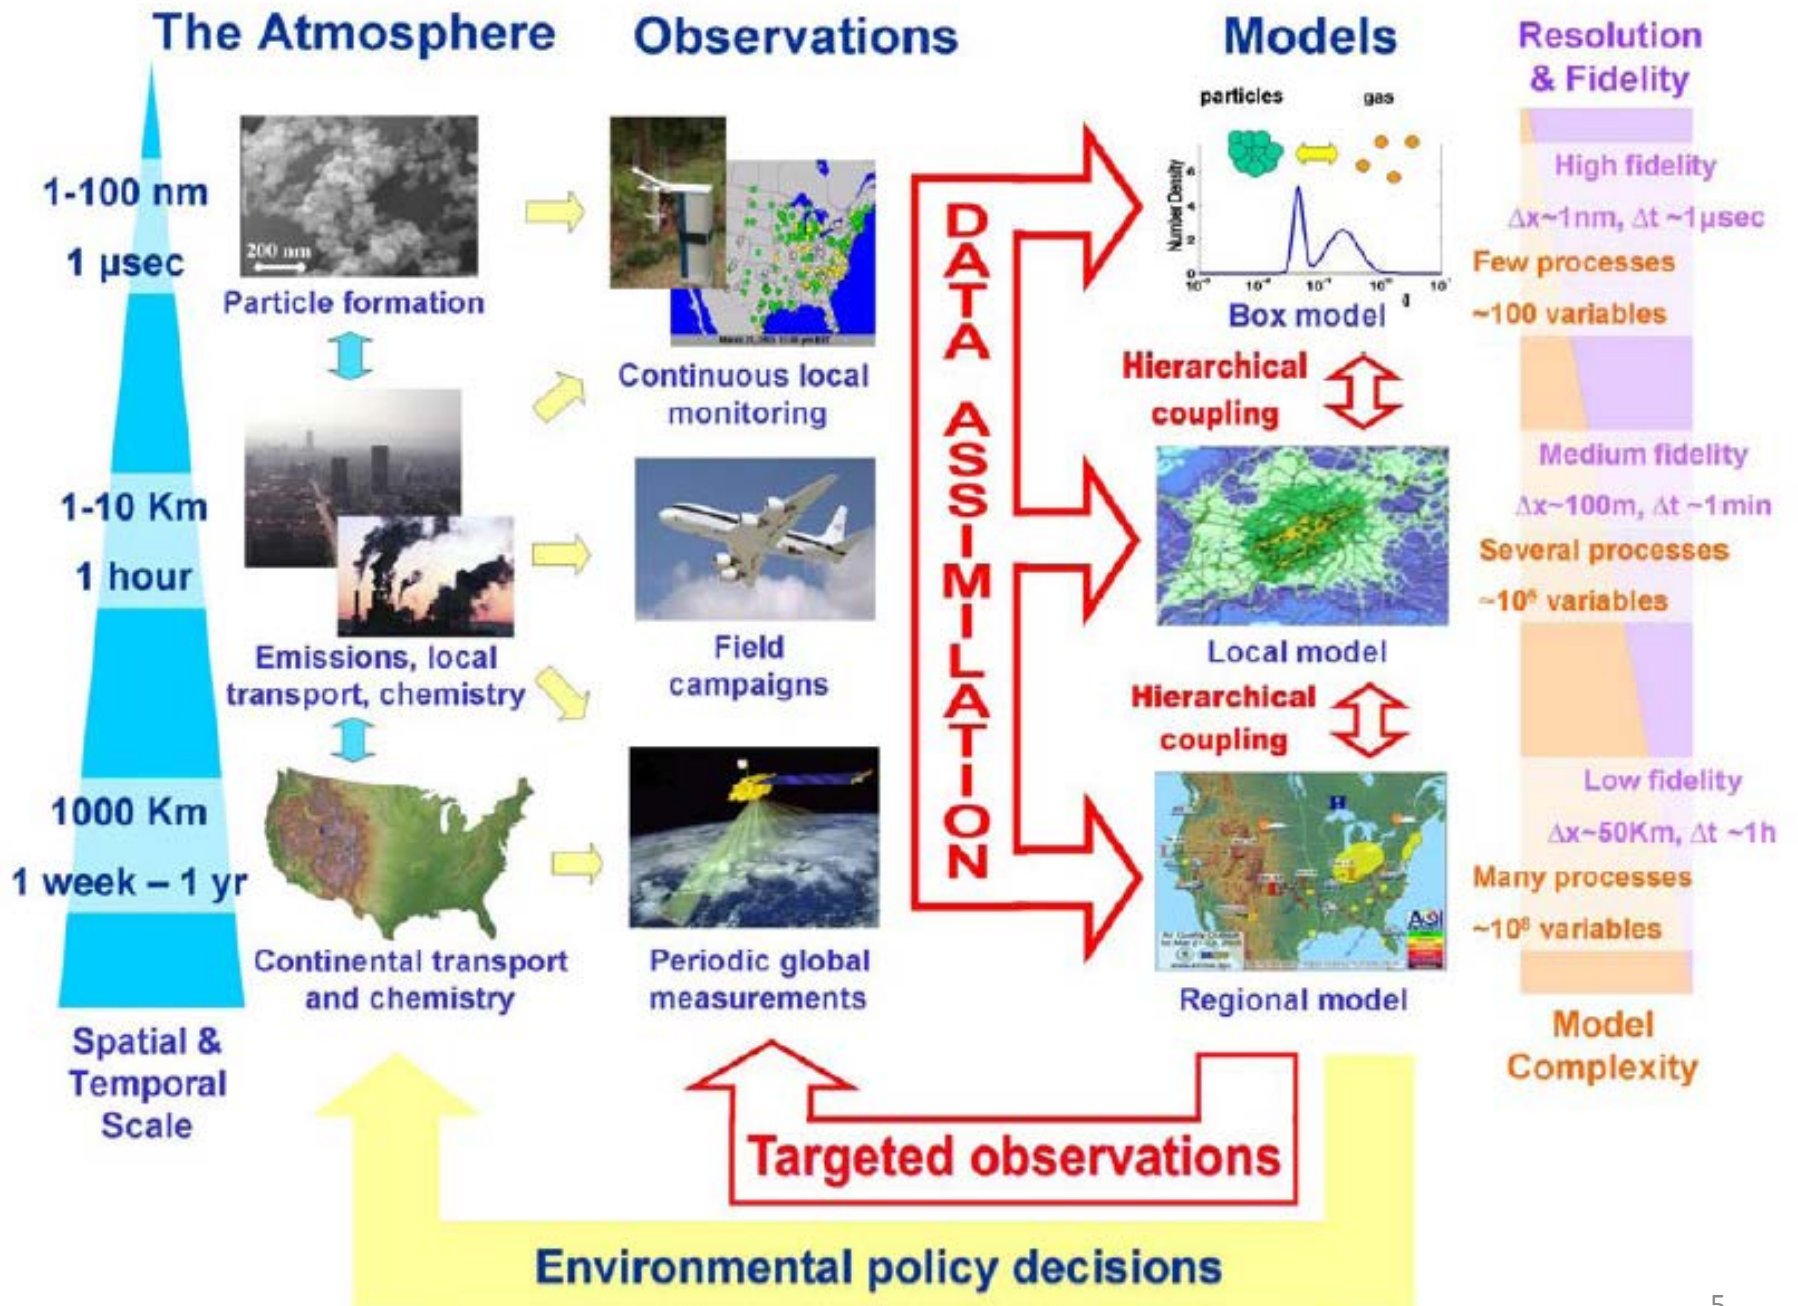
The Atmosphere

Observations

Models

Resolution & Fidelity

1-100 nm

1 μsec

200 nm

Particle formation

1-10 Km

1 hour

Emissions, local transport, chemistry

1000 Km

1 week – 1 yr

Continental transport and chemistry

Spatial & Temporal Scale

Continuous local monitoring

Field campaigns

Periodic global measurements

DATA ASSIMILATION

particles

gas

Number Density

Box model

Hierarchical coupling

Local model

Hierarchical coupling

Regional model

High fidelity

$\Delta x$~1nm, $\Delta t$ ~1μsec

Few processes

~100 variables

Medium fidelity

$\Delta x$~100m, $\Delta t$ ~1min

Several processes

~$10^6$ variables

Low fidelity

$\Delta x$~50Km, $\Delta t$ ~1h

Many processes

~$10^8$ variables

Model Complexity

Targeted observations

Environmental policy decisions

5